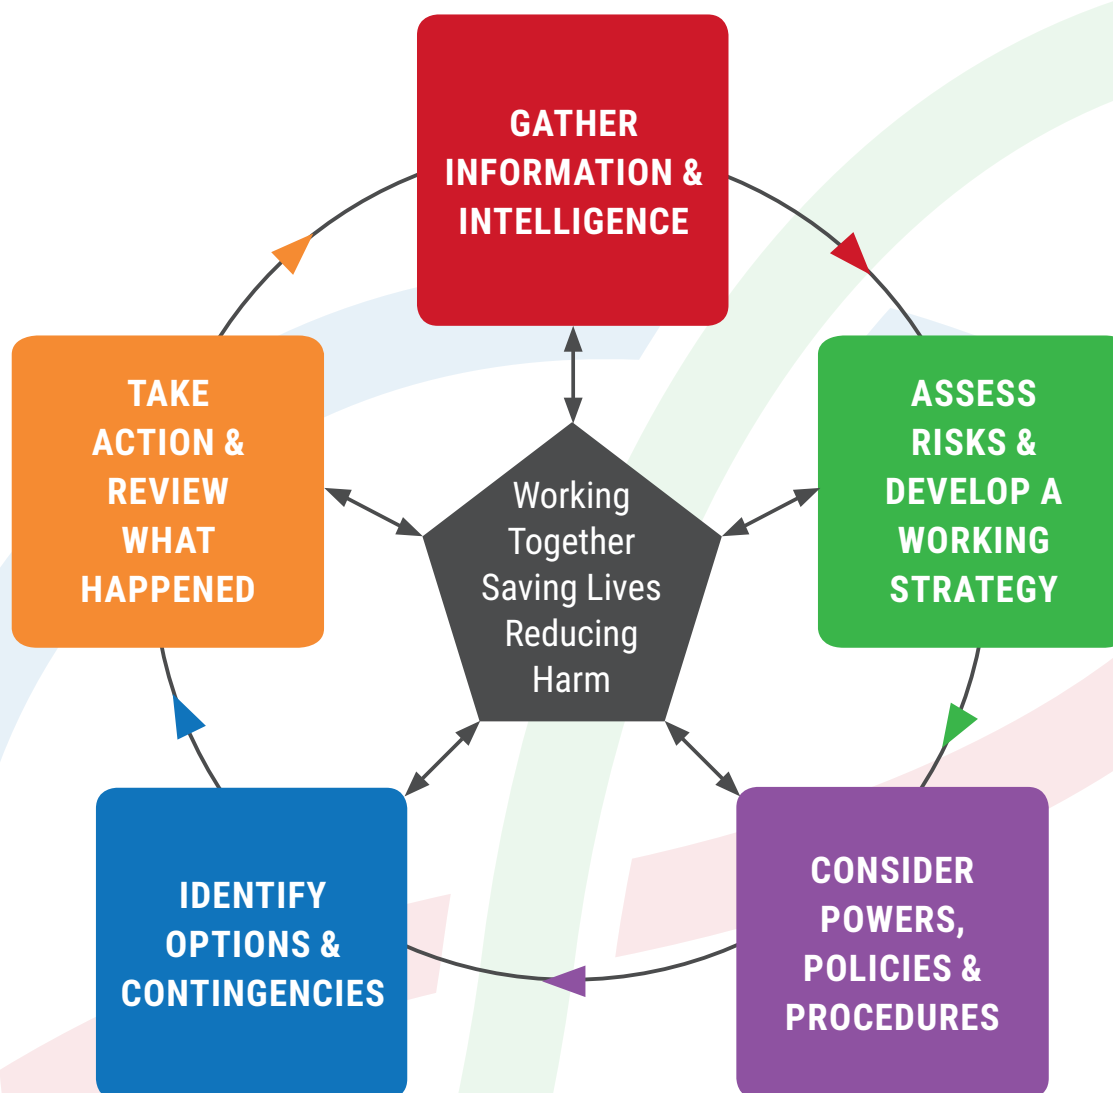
GATHER INFORMATION & INTELLIGENCE

ASSESS RISKS & DEVELOP A WORKING STRATEGY

CONSIDER POWERS, POLICIES & PROCEDURES

IDENTIFY OPTIONS & CONTINGENCIES

TAKE ACTION & REVIEW WHAT HAPPENED

Working Together Saving Lives Reducing Harm